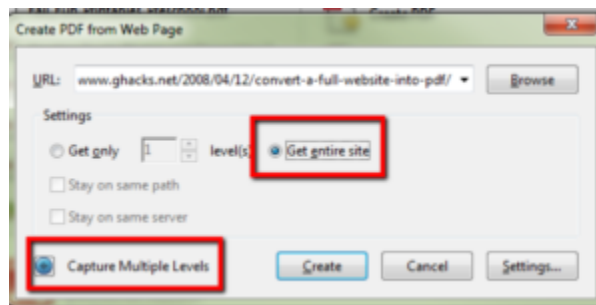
Create PDF from Web Page

URL: www.ghacks.net/2008/04/12/convert-a-full-website-into-pdf/

Browse

Settings

Get only 1 level(s)

Get entire site

Stay on same path

Stay on same server

Capture Multiple Levels

Create

Cancel

Settings...